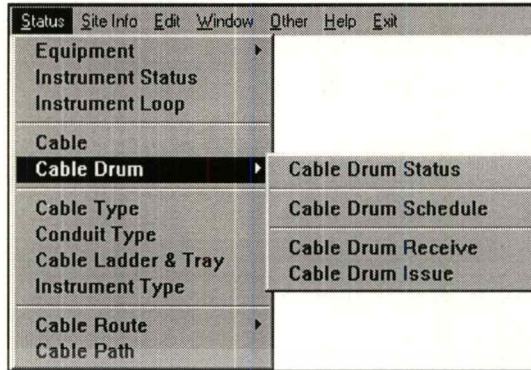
Status Site Info Edit Window Other Help Exit

Equipment
Instrument Status
Instrument Loop

Cable
Cable Drum

Cable Type
Conduit Type
Cable Ladder & Tray
Instrument Type

Cable Route
Cable Path

Cable Drum Status

Cable Drum Schedule

Cable Drum Receive
Cable Drum Issue